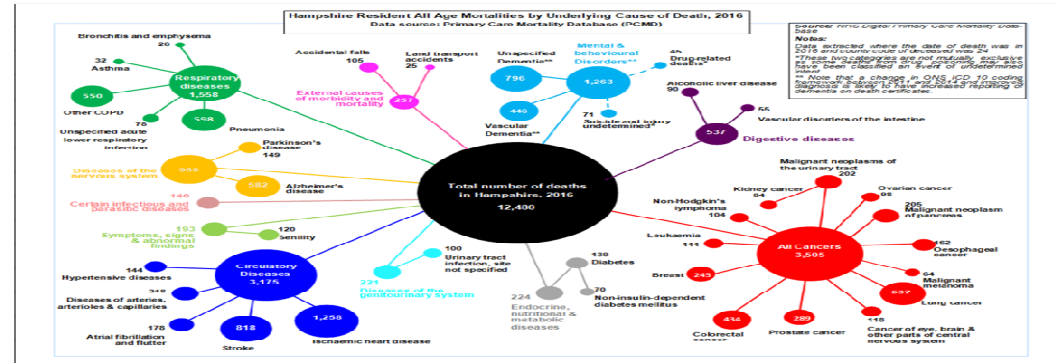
Hampshire Resident All Age Mortalities by Underlying Cause of Death, 2016
Data source: Primary Care Mortality Database (PCMD)

Sources: NHS Digital Primary Care Mortality Database
Notes:
Data extracted where the date of death was in 2016 and count code of deceased was 24
*These two categories are not mutually exclusive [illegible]
** Note that a change in ONS ICD 10 coding framework between 2011 and 2014 and improved diagnosis is likely to have increased reporting of dementia on death certificates.

Bronchitis and emphysema
20
32
Asthma
Respiratory diseases
1,558
550
Other COPD
76
Unspecified acute lower respiratory infection
598
Pneumonia

Accidental falls
105
Land transport accidents
25
External causes of morbidity and mortality
297

Unspecified Dementia**
796
Mental & behavioural Disorders**
1,263
46
Drug-related deaths*
440
Vascular Dementia**
71
Accidental injury undetermined*

Alcoholic liver disease
90
55
Vascular disorders of the intestine
537
Digestive diseases

Parkinson's disease
149
Diseases of the nervous system
942
582
Alzheimer's disease
146
Certain infectious and parasitic diseases
193
Symptoms, signs & abnormal findings
120
Senility

Total number of deaths in Hampshire, 2016
12,400

100
Urinary tract infection, site not specified
331
Diseases of the genitourinary system

130
Diabetes
224
Endocrine, nutritional & metabolic diseases
70
Non-insulin-dependent diabetes mellitus

144
Hypertensive diseases
Circulatory Diseases
3,175
310
Diseases of arteries, arterioles & capillaries
178
Atrial fibrillation and flutter
818
Stroke
1,258
Ischaemic heart disease

Malignant neoplasms of the urinary tract
202
Kidney cancer
84
Ovarian cancer
98
205
Malignant neoplasm of pancreas
Non-Hodgkin's lymphoma
104
Leukaemia
111
All Cancers
3,505
162
Oesophageal cancer
Breast
245
64
Malignant melanoma
697
Lung cancer
434
Colorectal cancer
289
Prostate cancer
146
Cancer of eye, brain & other parts of central nervous system